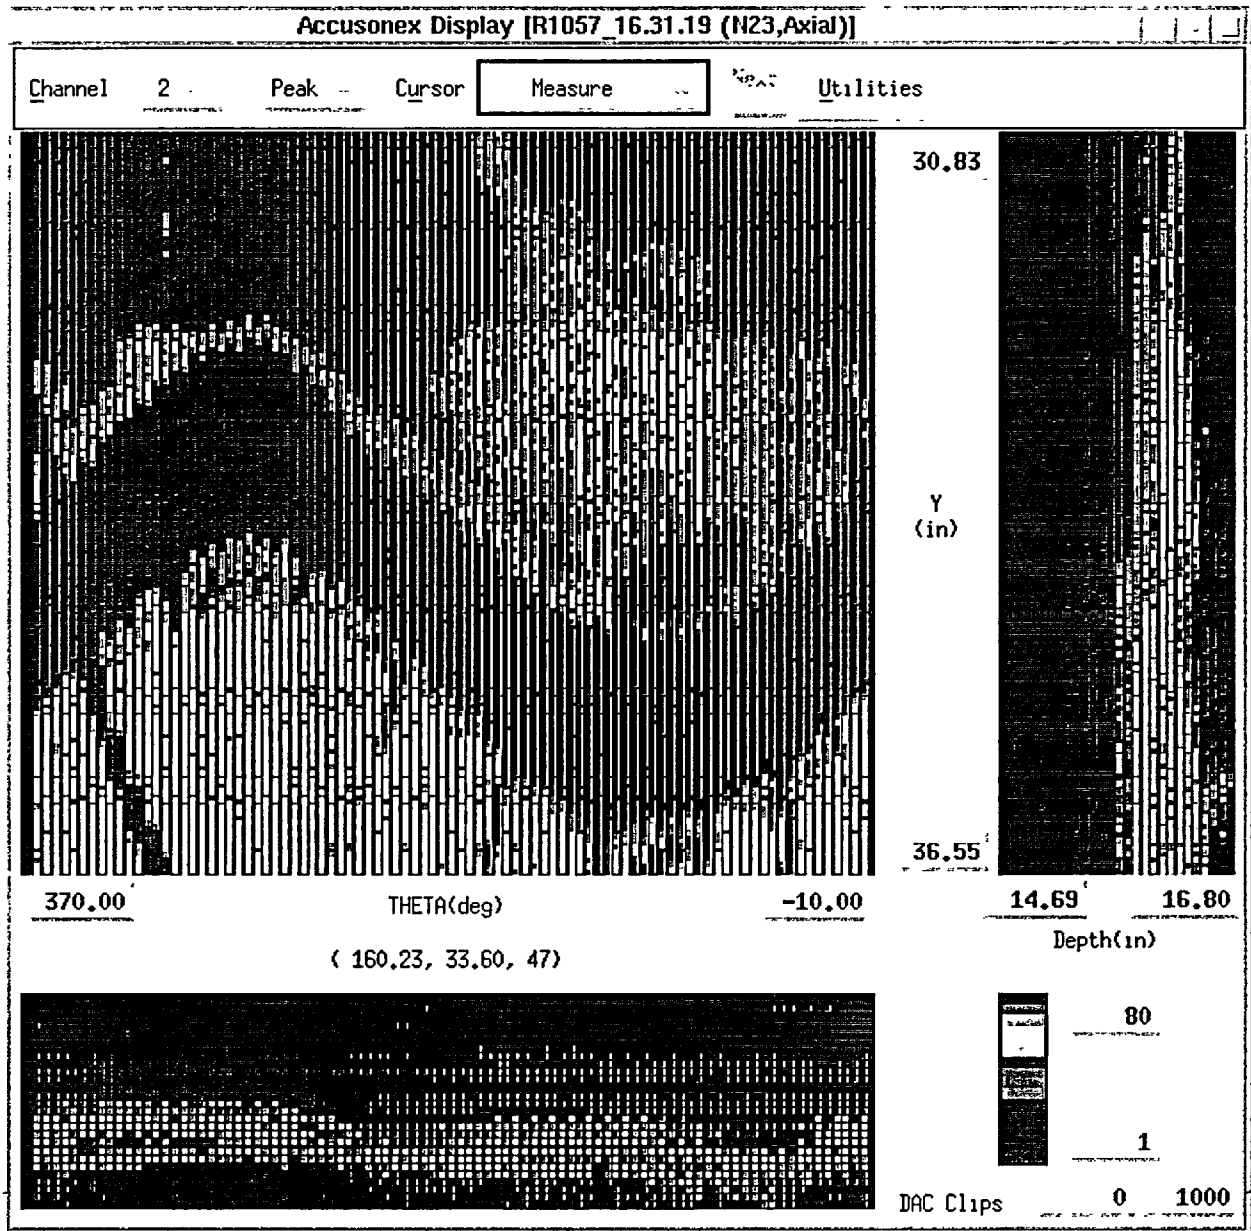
Accusonex Display [R1057_16.31.19 (N23,Axial)]

Channel 2

Peak

Cursor

Measure

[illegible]

Utilities

30.83

Y
(in)

36.55

370.00

THETA(deg)

-10.00

14.69

16.80

Depth(in)

( 160.23, 33.60, 47)

80

1

DAC Clips

0

1000